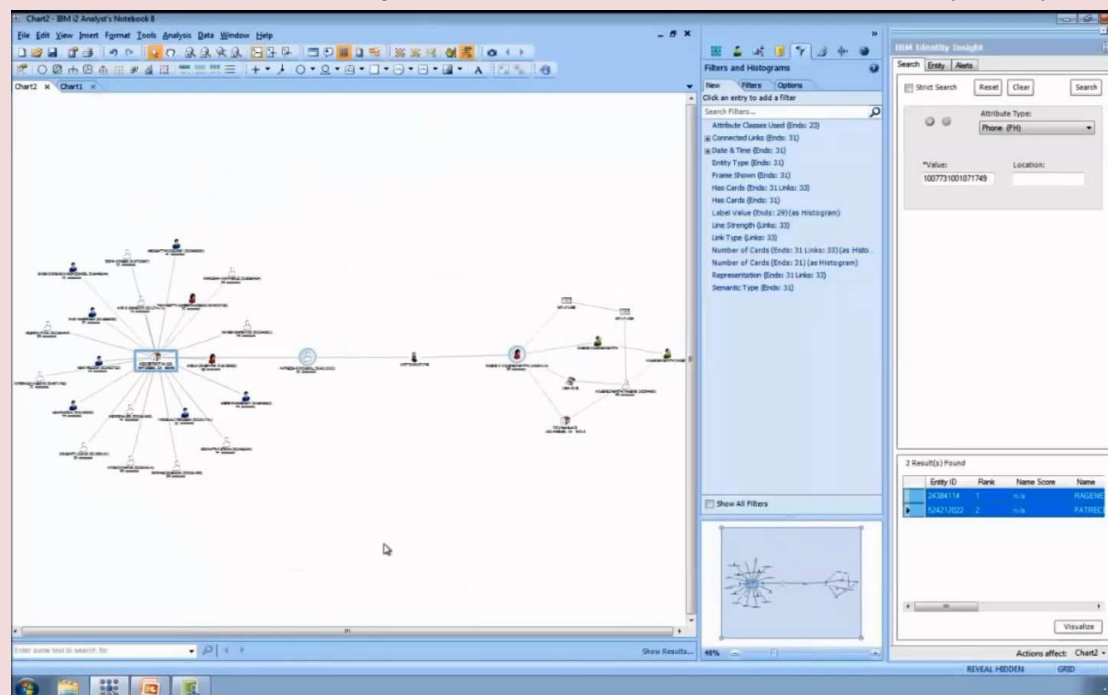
Chart2 - IBM i2 Analyst's Notebook 8

File Edit View Insert Format Tools Analysis Data Window Help

Chart2 × Chart1 ×

Filters and Histograms

New Filters Options

Click an entry to add a filter

Search Filters...

Attribute Classes Used (Ends: 23)
Connected Links (Ends: 31)
Date & Time (Ends: 31)
Entity Type (Ends: 31)
Frame Shown (Ends: 31)
Has Cards (Ends: 31 Links: 33)
Has Cards (Ends: 31)
Label Value (Ends: 29) (as Histogram)
Line Strength (Links: 33)
Link Type (Links: 33)
Number of Cards (Ends: 31 Links: 33) (as Histo...
Number of Cards (Ends: 31) (as Histogram)
Representation (Ends: 31 Links: 33)
Semantic Type (Ends: 31)

Show All Filters

IBM Identity Insight

Search Entity Alerts

Strict Search Reset Clear Search

Attribute Type:
Phone (FH)

*Value: Location:
1007731001071749

2 Result(s) Found

| | Entity ID | Rank | Name Score | Name |
|---|---|---|---|---|
| | 24384114 | 1 | n/a | RAGENE |
| ▸ | 524212022 | 2 | n/a | PATREC |

Visualize

Enter some text to search for

Show Results...

46%

Actions affect: Chart2

REVEAL HIDDEN GRID